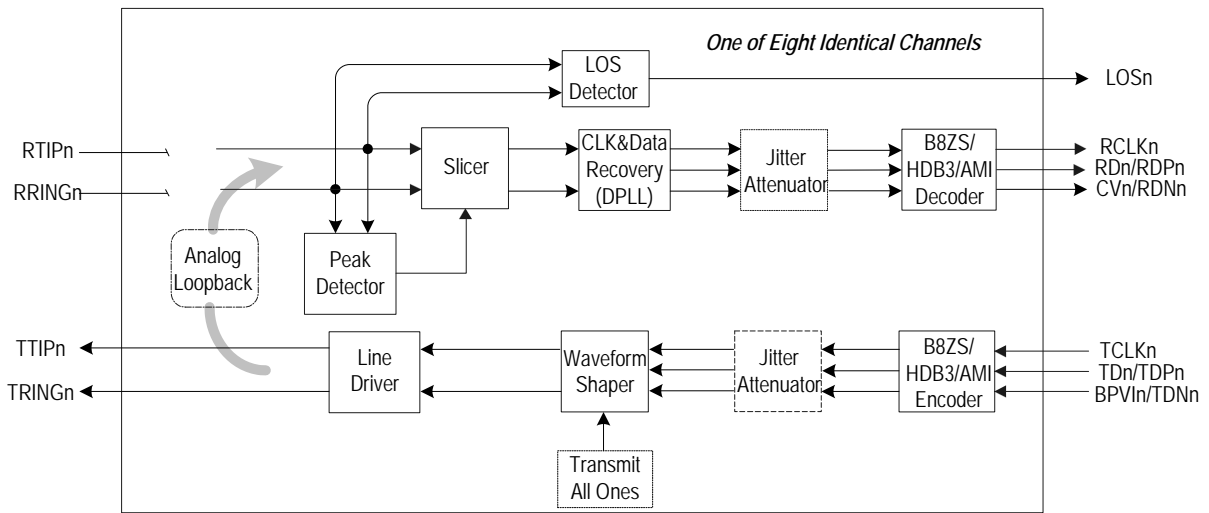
One of Eight Identical Channels

LOS Detector

LOSn

RTIPn

RRINGn

Slicer

CLK&Data Recovery (DPLL)

Jitter Attenuator

B8ZS/ HDB3/AMI Decoder

RCLKn

RDn/RDPn

CVn/RDNn

Analog Loopback

Peak Detector

TTIPn

TRINGn

Line Driver

Waveform Shaper

Jitter Attenuator

B8ZS/ HDB3/AMI Encoder

TCLKn

TDn/TDPn

BPVIn/TDNn

Transmit All Ones